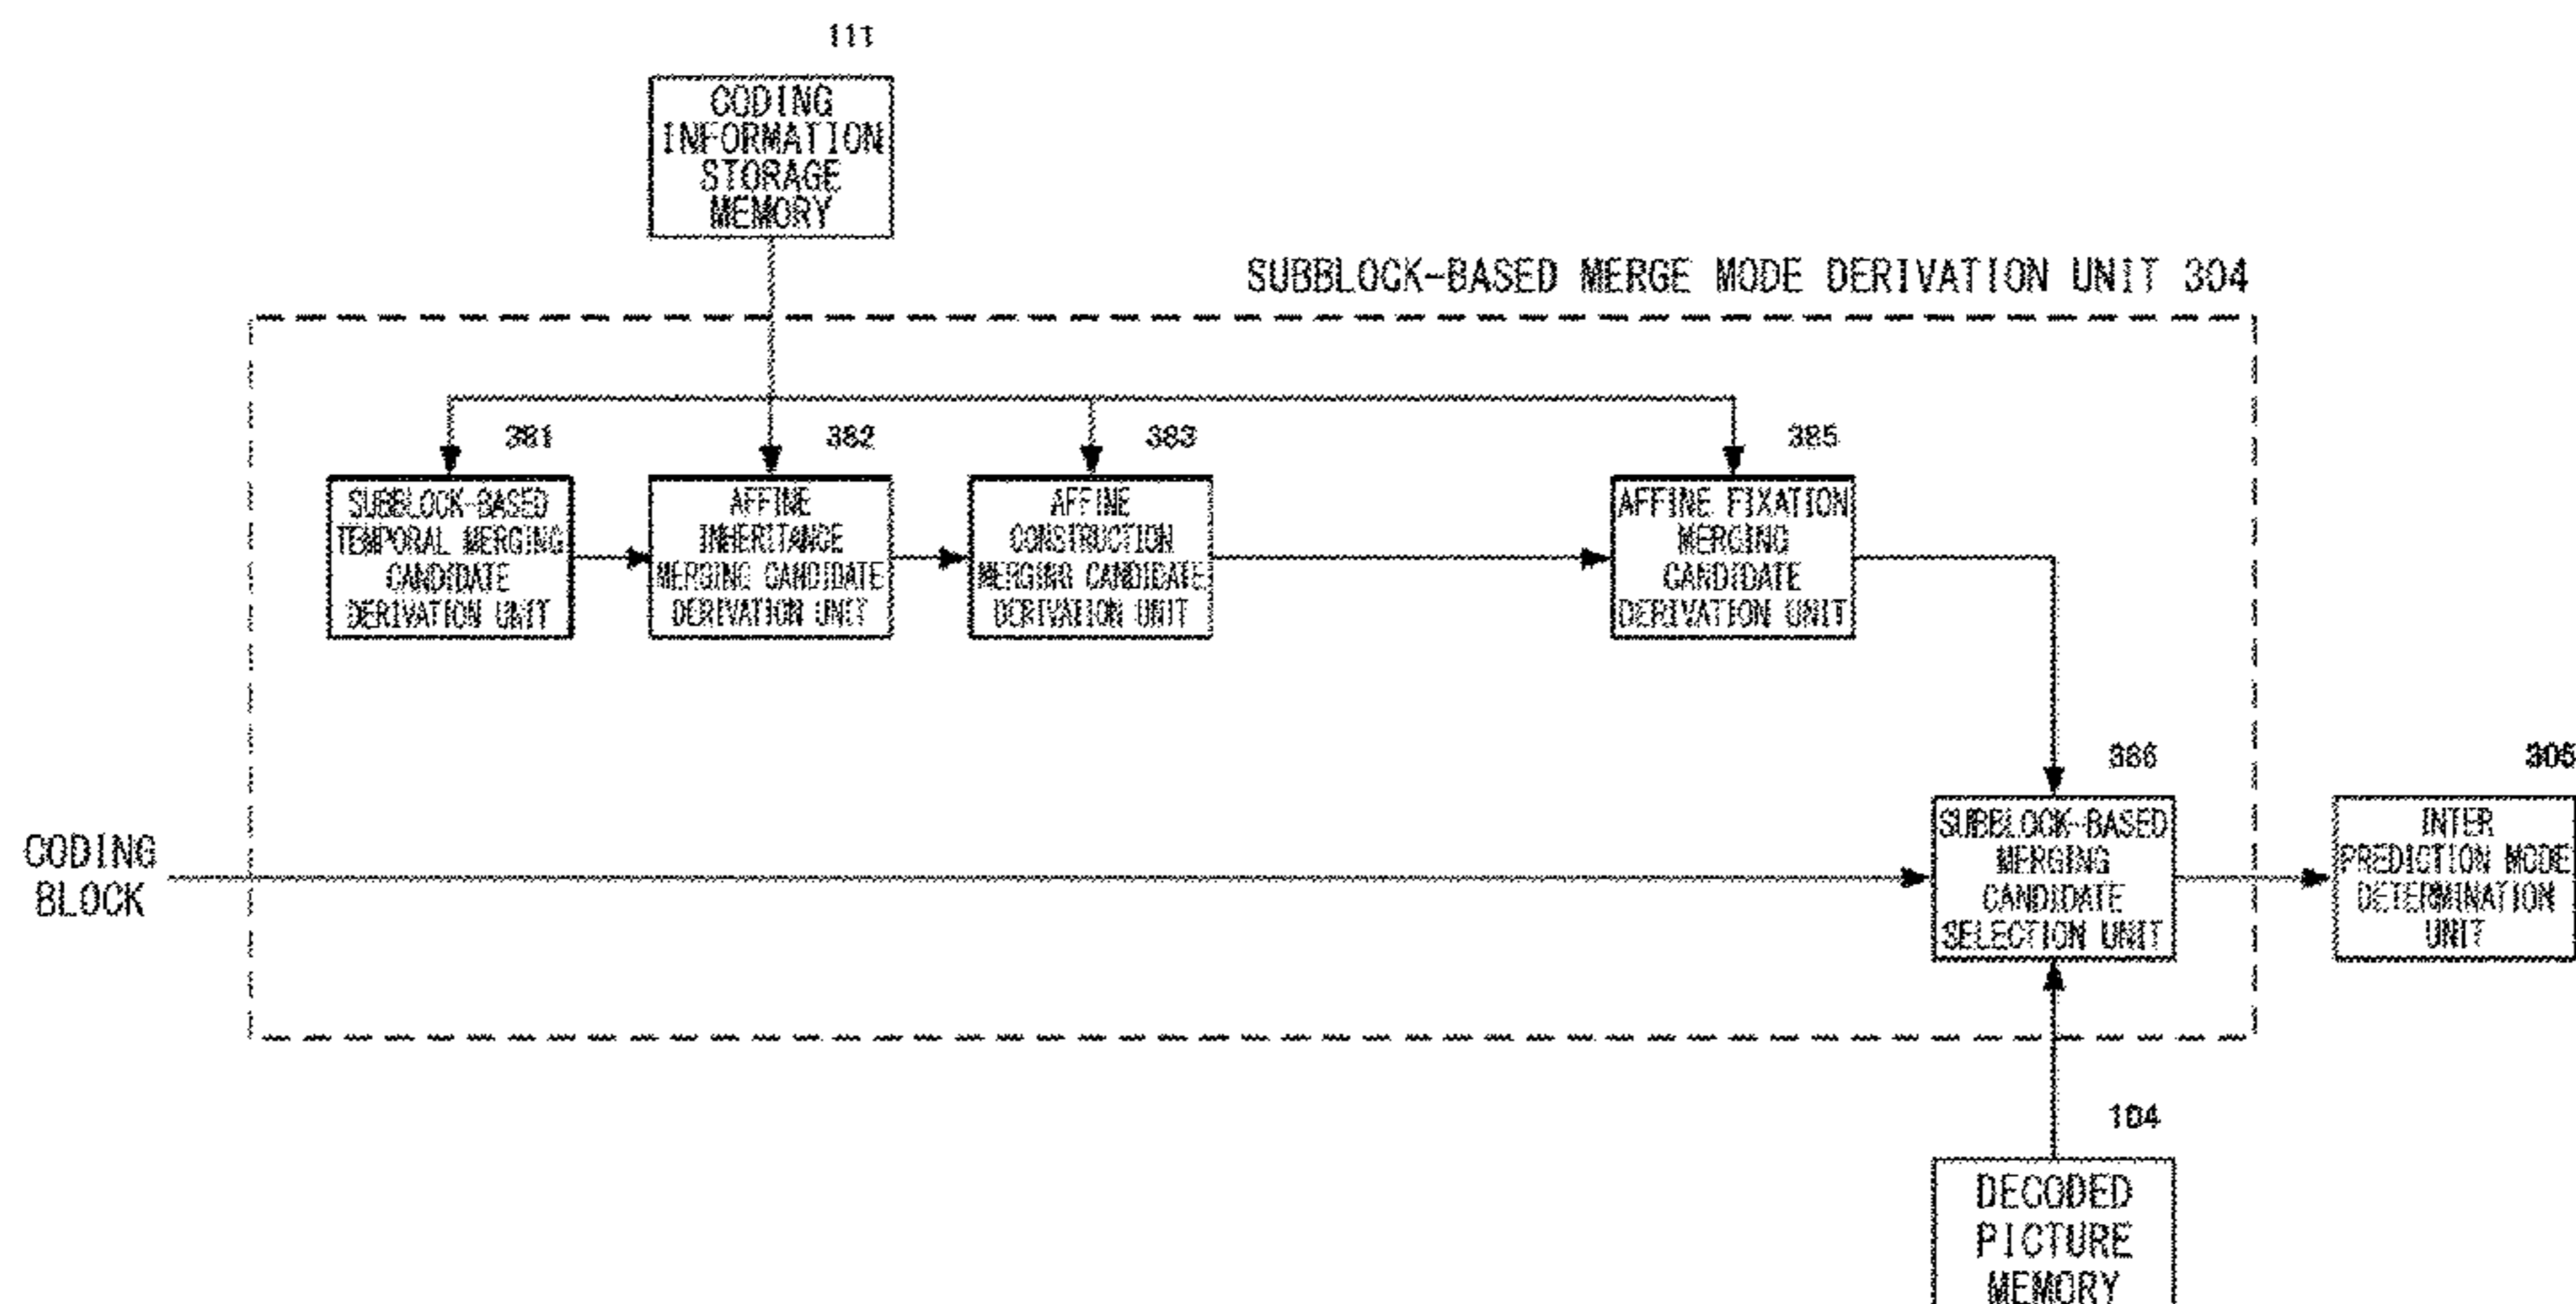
111

CODING INFORMATION STORAGE MEMORY

SUBBLOCK-BASED MERGE MODE DERIVATION UNIT 304

381

SUBBLOCK-BASED TEMPORAL MERGING CANDIDATE DERIVATION UNIT

382

AFFINE INHERITANCE MERGING CANDIDATE DERIVATION UNIT

383

AFFINE CONSTRUCTION MERGING CANDIDATE DERIVATION UNIT

385

AFFINE FIXATION MERGING CANDIDATE DERIVATION UNIT

386

SUBBLOCK-BASED MERGING CANDIDATE SELECTION UNIT

305

INTER PREDICTION MODE DETERMINATION UNIT

CODING BLOCK

104

DECODED PICTURE MEMORY